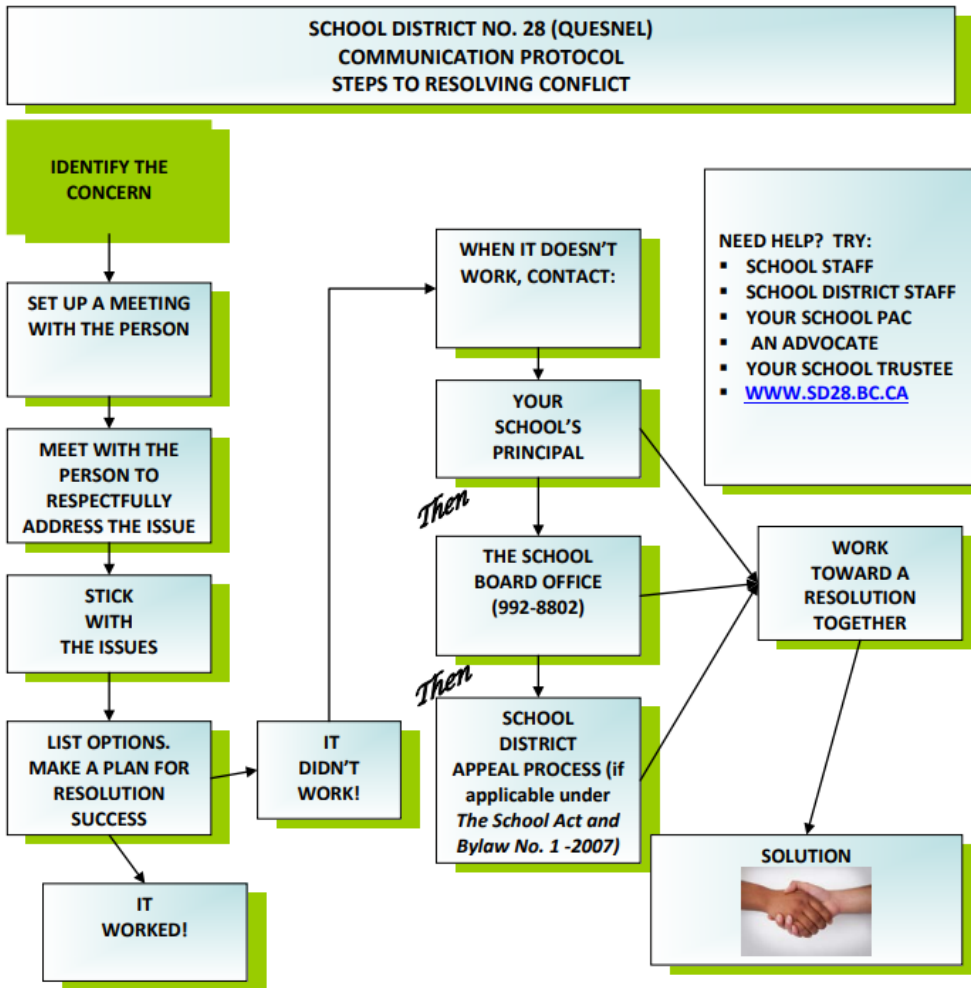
SCHOOL DISTRICT NO. 28 (QUESNEL)
COMMUNICATION PROTOCOL
STEPS TO RESOLVING CONFLICT

IDENTIFY THE CONCERN

SET UP A MEETING WITH THE PERSON

MEET WITH THE PERSON TO RESPECTFULLY ADDRESS THE ISSUE

STICK WITH THE ISSUES

LIST OPTIONS. MAKE A PLAN FOR RESOLUTION SUCCESS

IT WORKED!

IT DIDN'T WORK!

WHEN IT DOESN'T WORK, CONTACT:

YOUR SCHOOL'S PRINCIPAL

Then

THE SCHOOL BOARD OFFICE (992-8802)

Then

SCHOOL DISTRICT APPEAL PROCESS (if applicable under *The School Act and Bylaw No. 1 -2007)*

NEED HELP? TRY:
- SCHOOL STAFF
- SCHOOL DISTRICT STAFF
- YOUR SCHOOL PAC
- AN ADVOCATE
- YOUR SCHOOL TRUSTEE
- WWW.SD28.BC.CA

WORK TOWARD A RESOLUTION TOGETHER

SOLUTION